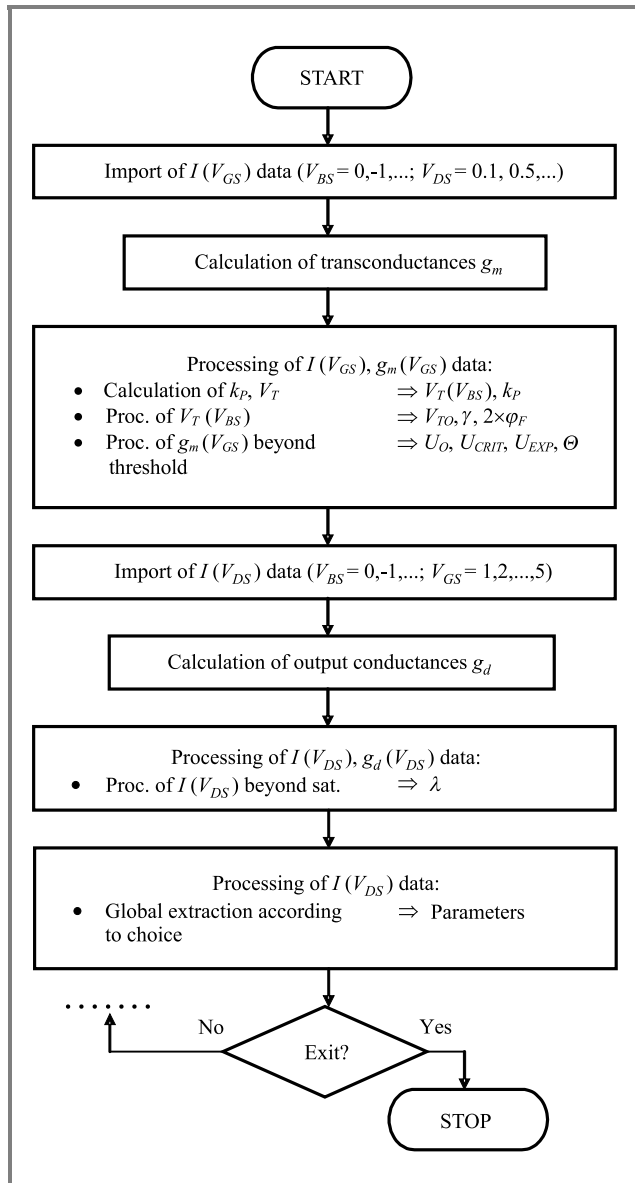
START

Import of $I\,(V_{GS})$ data ($V_{BS}$ = 0,-1,...; $V_{DS}$ = 0.1, 0.5,...)

Calculation of transconductances $g_m$

Processing of $I\,(V_{GS})$, $g_m\,(V_{GS})$ data:
- Calculation of $k_P$, $V_T$ $\Rightarrow V_T(V_{BS})$, $k_P$
- Proc. of $V_T\,(V_{BS})$ $\Rightarrow V_{TO}, \gamma, 2\times\varphi_F$
- Proc. of $g_m\,(V_{GS})$ beyond threshold $\Rightarrow U_O, U_{CRIT}, U_{EXP}, \Theta$

Import of $I\,(V_{DS})$ data ($V_{BS}$ = 0,-1,...; $V_{GS}$ = 1,2,...,5)

Calculation of output conductances $g_d$

Processing of $I\,(V_{DS})$, $g_d\,(V_{DS})$ data:
- Proc. of $I\,(V_{DS})$ beyond sat. $\Rightarrow \lambda$

Processing of $I\,(V_{DS})$ data:
- Global extraction according to choice $\Rightarrow$ Parameters

.......

No

Exit?

Yes

STOP